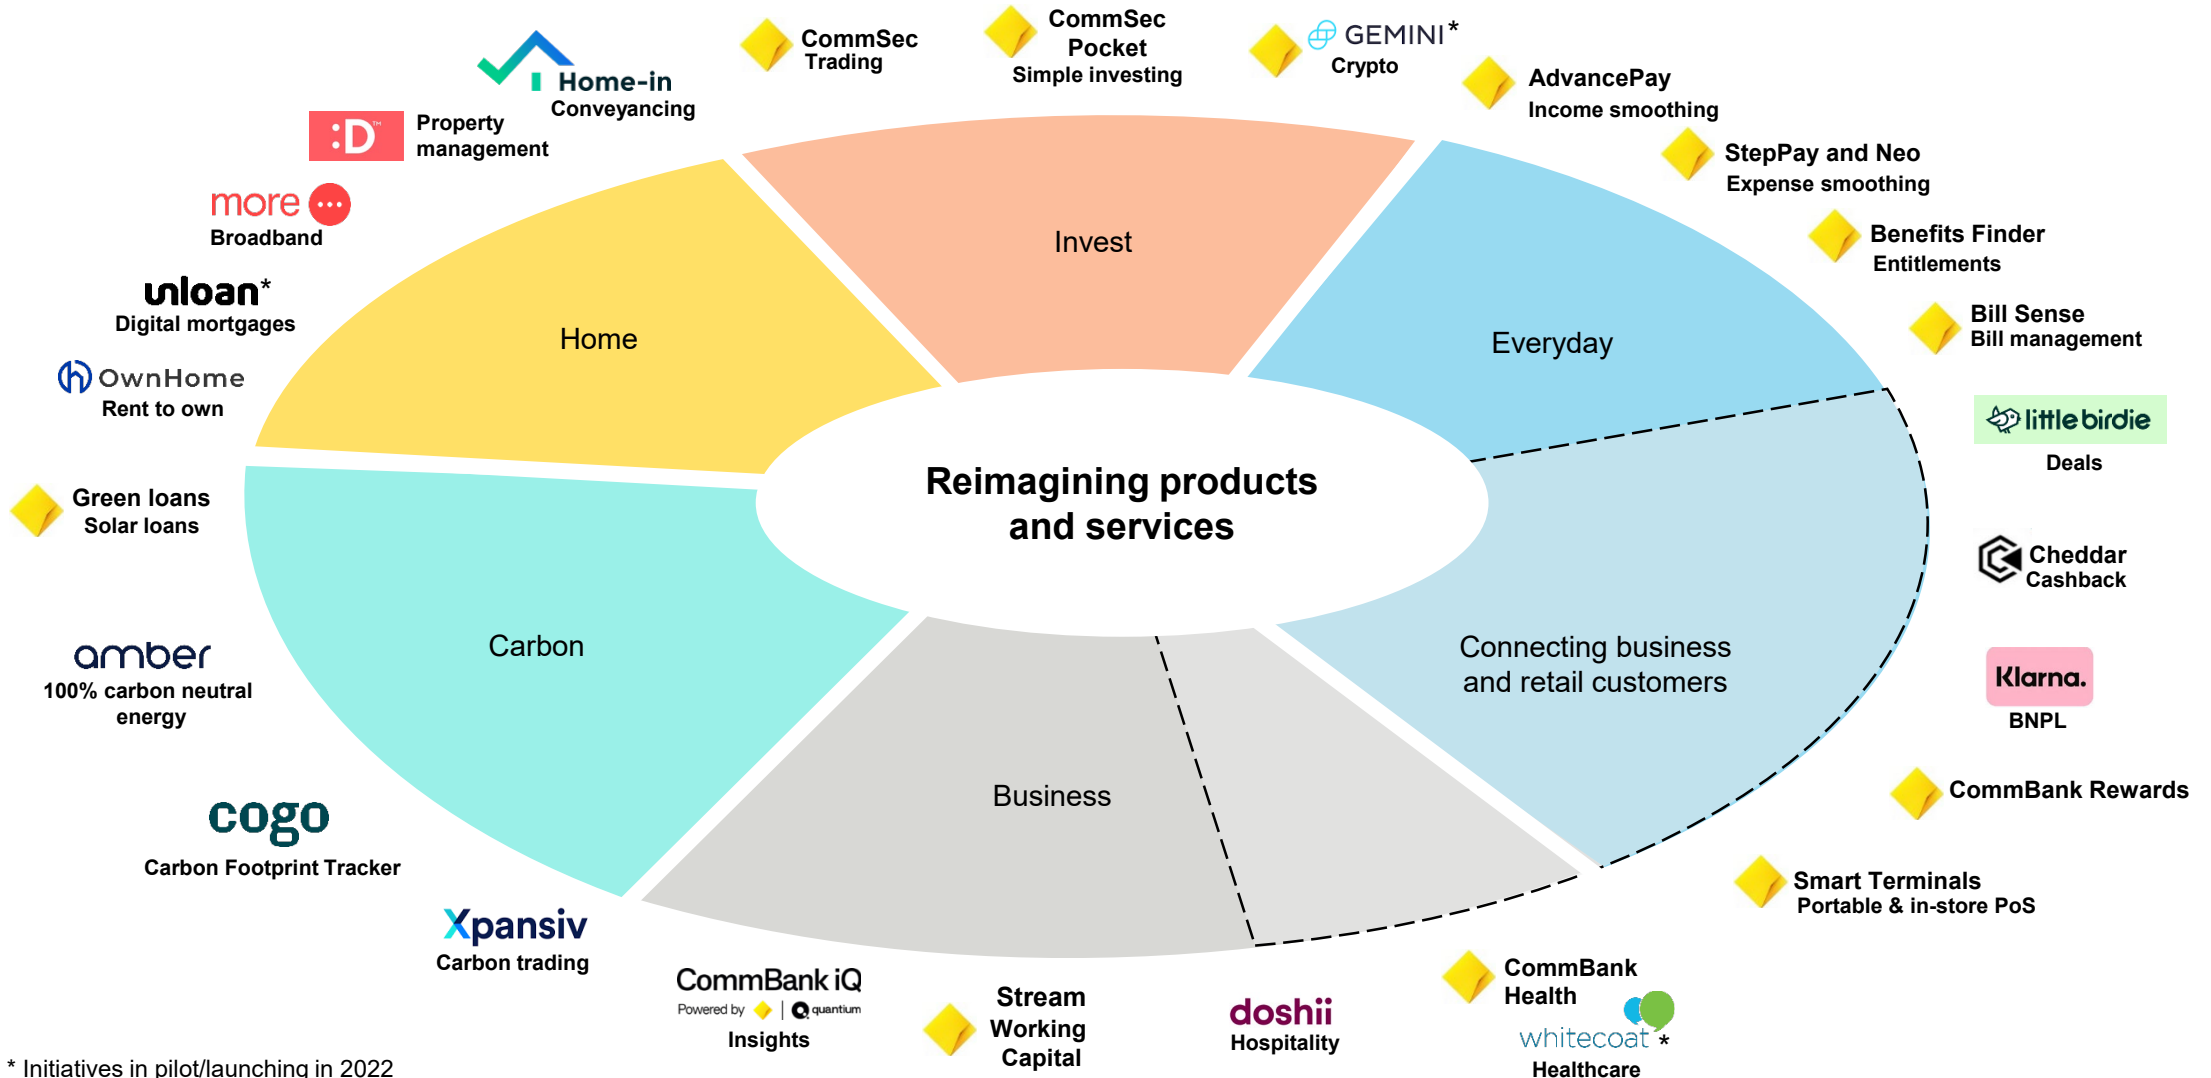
Reimagining products and services

Invest
Everyday
Connecting business and retail customers
Business
Carbon
Home

Home-in
Conveyancing

CommSec
Trading

CommSec
Pocket
Simple investing

GEMINI*
Crypto

AdvancePay
Income smoothing

StepPay and Neo
Expense smoothing

Benefits Finder
Entitlements

Bill Sense
Bill management

little birdie
Deals

Cheddar
Cashback

Klarna.
BNPL

CommBank Rewards

Smart Terminals
Portable & in-store PoS

CommBank
Health
whitecoat*
Healthcare

doshii
Hospitality

Stream
Working
Capital

CommBank iQ
Powered by quantium
Insights

Xpansiv
Carbon trading

cogo
Carbon Footprint Tracker

amber
100% carbon neutral energy

Green loans
Solar loans

OwnHome
Rent to own

unloan*
Digital mortgages

more
Broadband

:D
Property management

* Initiatives in pilot/launching in 2022